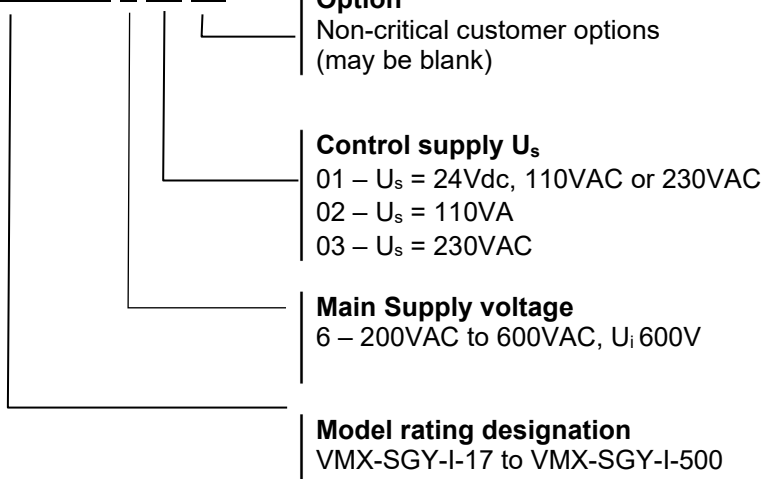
Option
Non-critical customer options (may be blank)

Control supply $U_s$
01 – $U_s$ = 24Vdc, 110VAC or 230VAC
02 – $U_s$ = 110VA
03 – $U_s$ = 230VAC

Main Supply voltage
6 – 200VAC to 600VAC, $U_i$ 600V

Model rating designation
VMX-SGY-I-17 to VMX-SGY-I-500